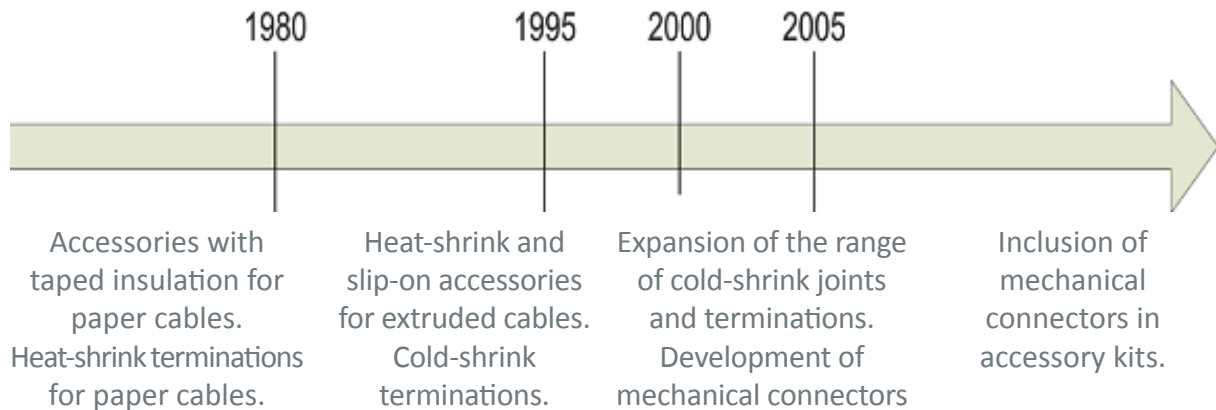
1980

1995

2000

2005

Accessories with taped insulation for paper cables. Heat-shrink terminations for paper cables.

Heat-shrink and slip-on accessories for extruded cables. Cold-shrink terminations.

Expansion of the range of cold-shrink joints and terminations. Development of mechanical connectors

Inclusion of mechanical connectors in accessory kits.